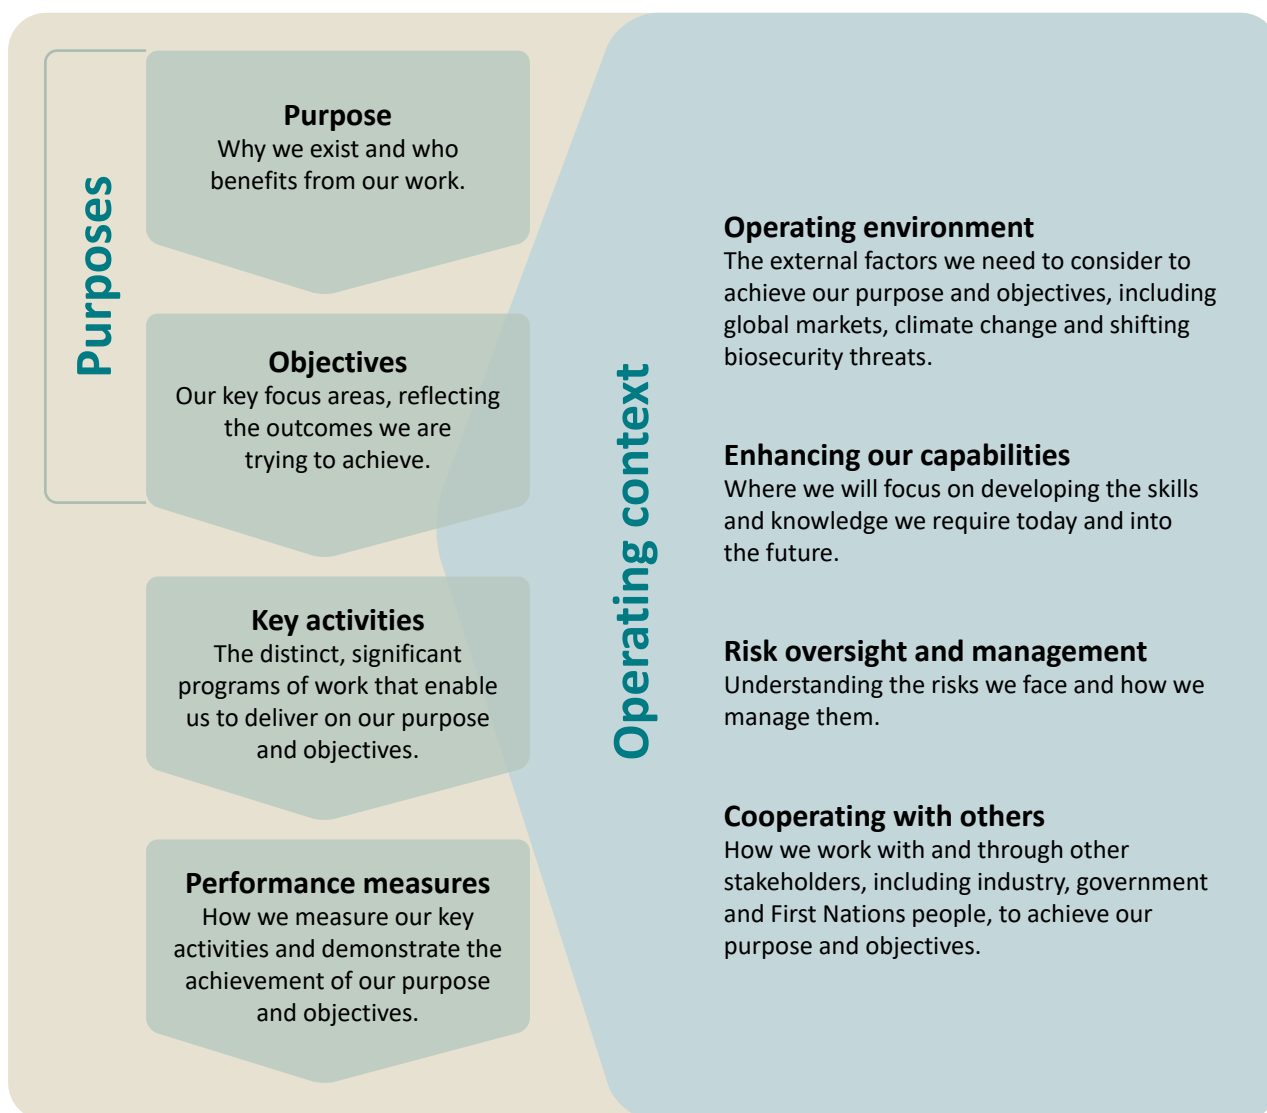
Purposes

Purpose
Why we exist and who benefits from our work.

Objectives
Our key focus areas, reflecting the outcomes we are trying to achieve.

Key activities
The distinct, significant programs of work that enable us to deliver on our purpose and objectives.

Performance measures
How we measure our key activities and demonstrate the achievement of our purpose and objectives.

Operating context

Operating environment
The external factors we need to consider to achieve our purpose and objectives, including global markets, climate change and shifting biosecurity threats.

Enhancing our capabilities
Where we will focus on developing the skills and knowledge we require today and into the future.

Risk oversight and management
Understanding the risks we face and how we manage them.

Cooperating with others
How we work with and through other stakeholders, including industry, government and First Nations people, to achieve our purpose and objectives.